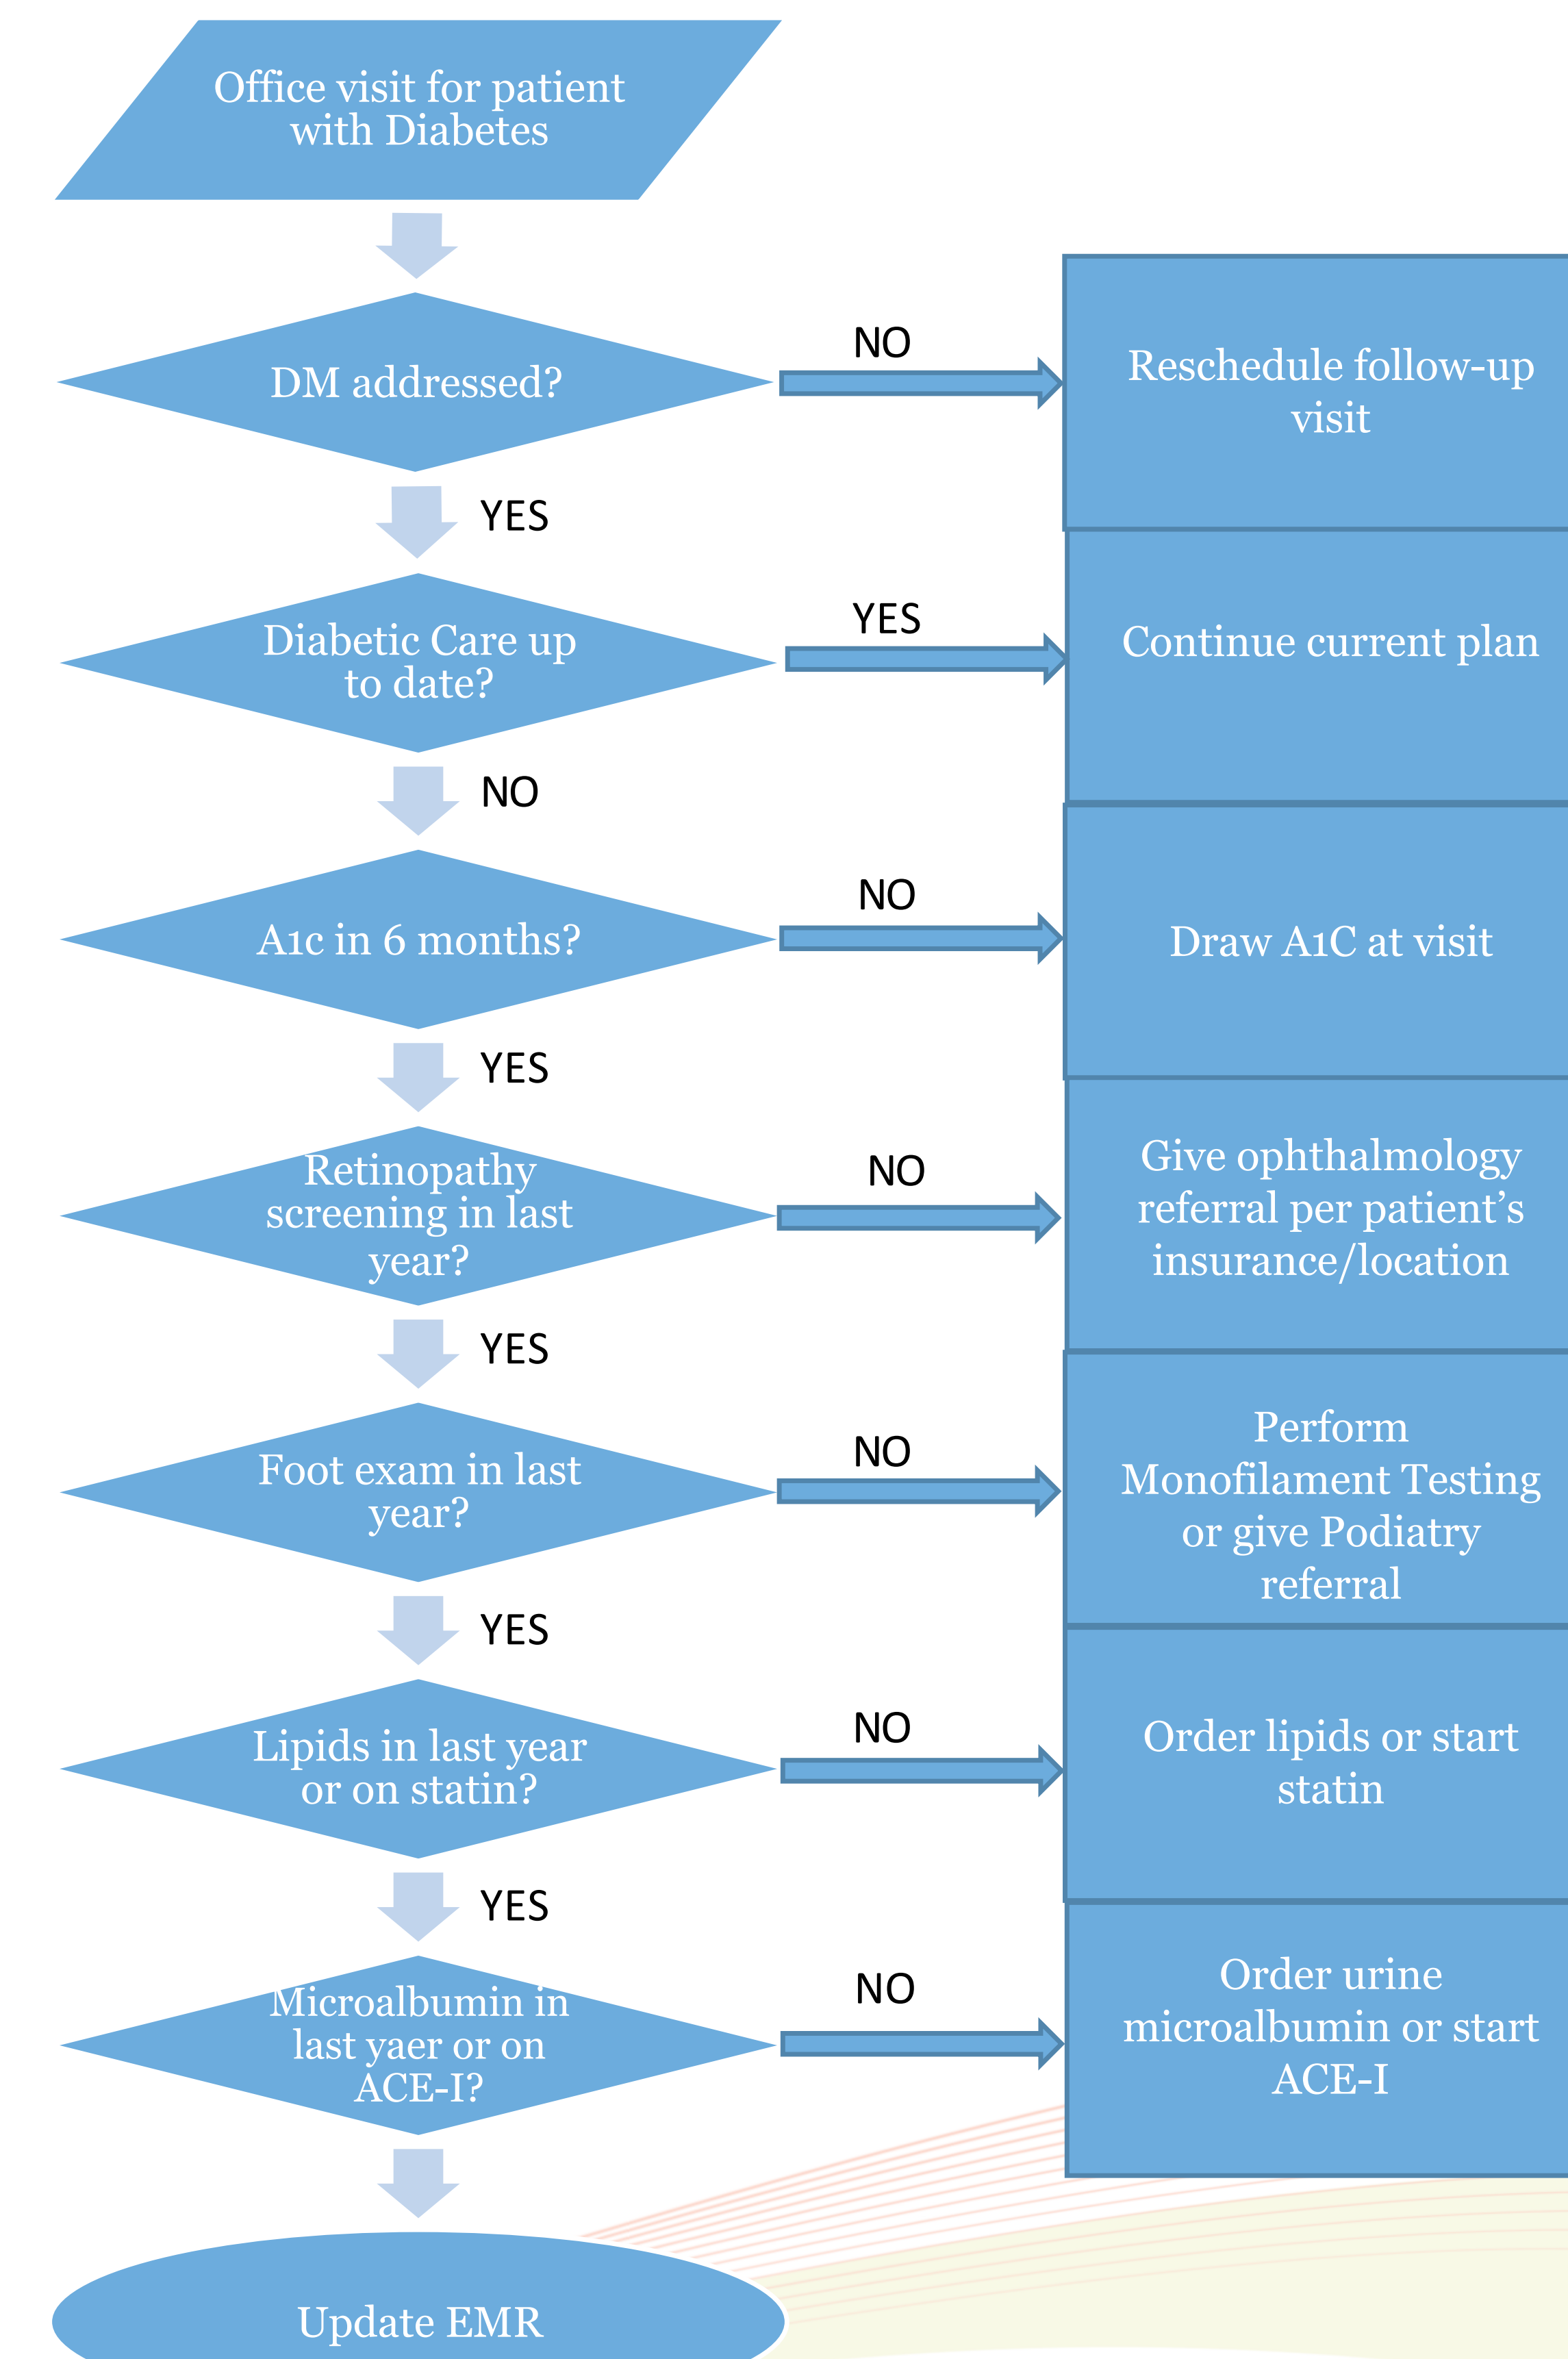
Office visit for patient with Diabetes

DM addressed?

NO

Reschedule follow-up visit

YES

Diabetic Care up to date?

YES

Continue current plan

NO

A1c in 6 months?

NO

Draw A1C at visit

YES

Retinopathy screening in last year?

NO

Give ophthalmology referral per patient’s insurance/location

YES

Foot exam in last year?

NO

Perform Monofilament Testing or give Podiatry referral

YES

Lipids in last year or on statin?

NO

Order lipids or start statin

YES

Microalbumin in last yaer or on ACE-I?

NO

Order urine microalbumin or start ACE-I

Update EMR